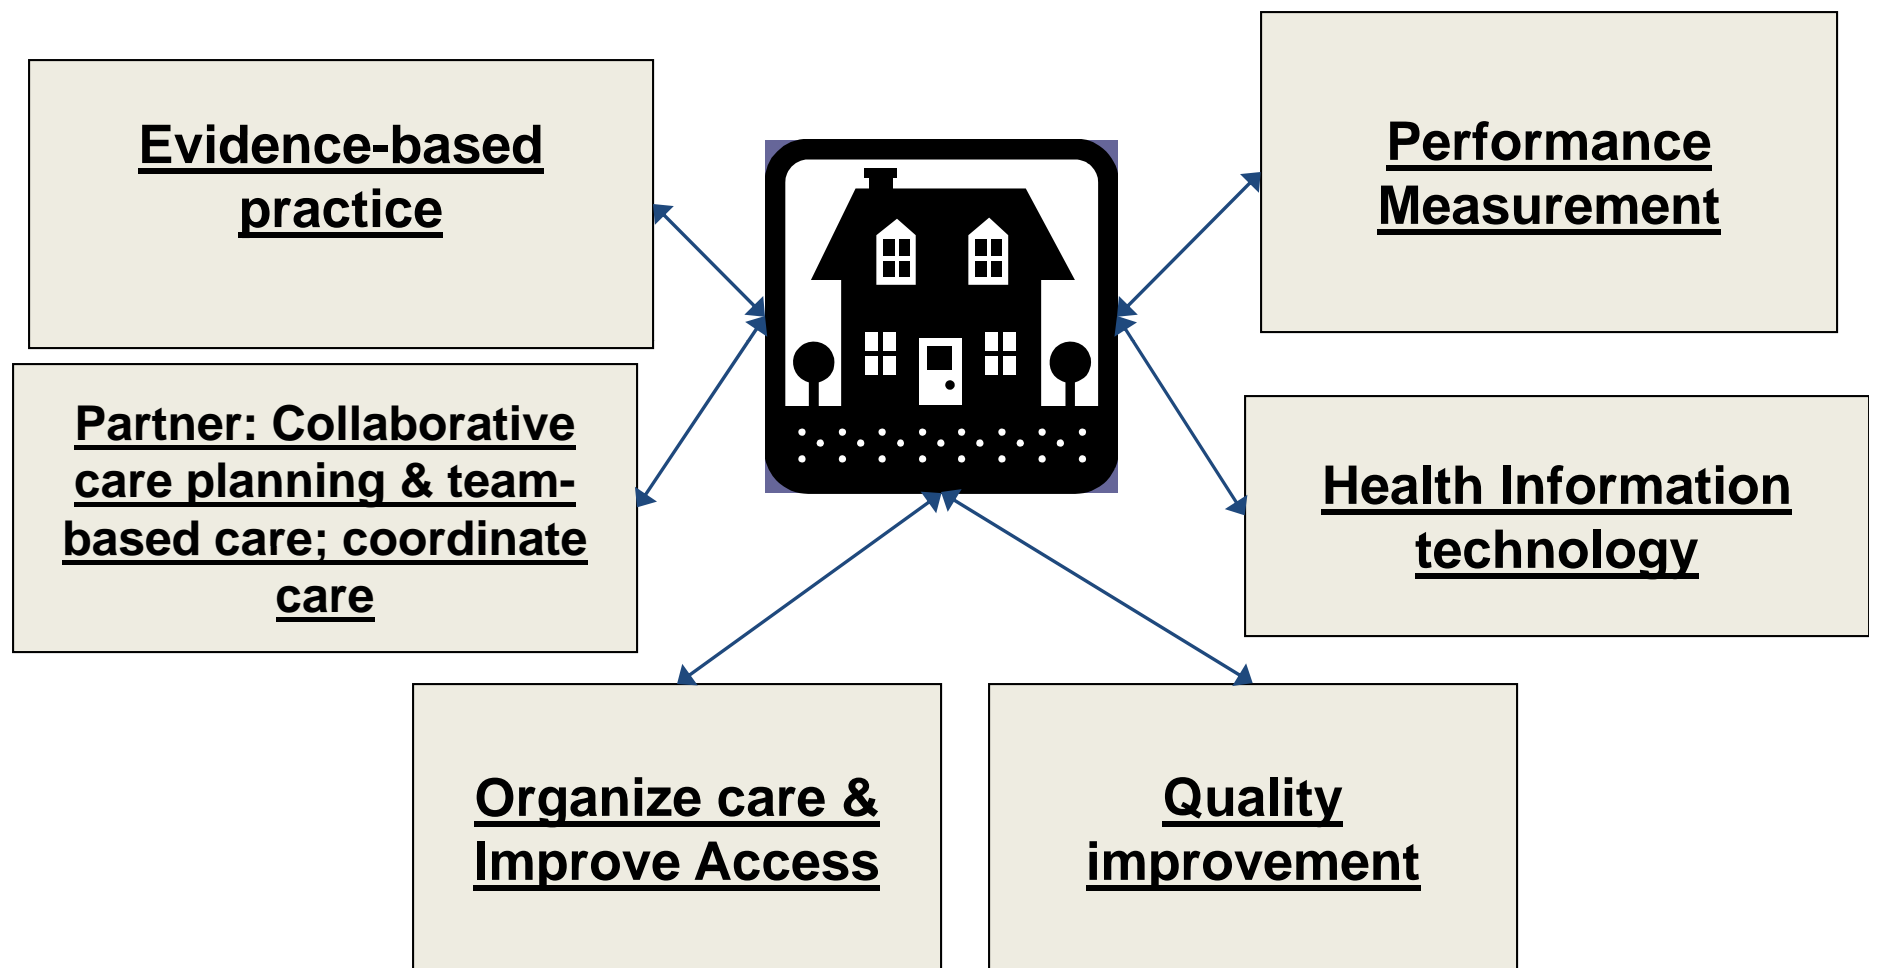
Evidence-based practice

Performance Measurement

Partner: Collaborative care planning & team-based care; coordinate care

Health Information technology

Organize care & Improve Access

Quality improvement